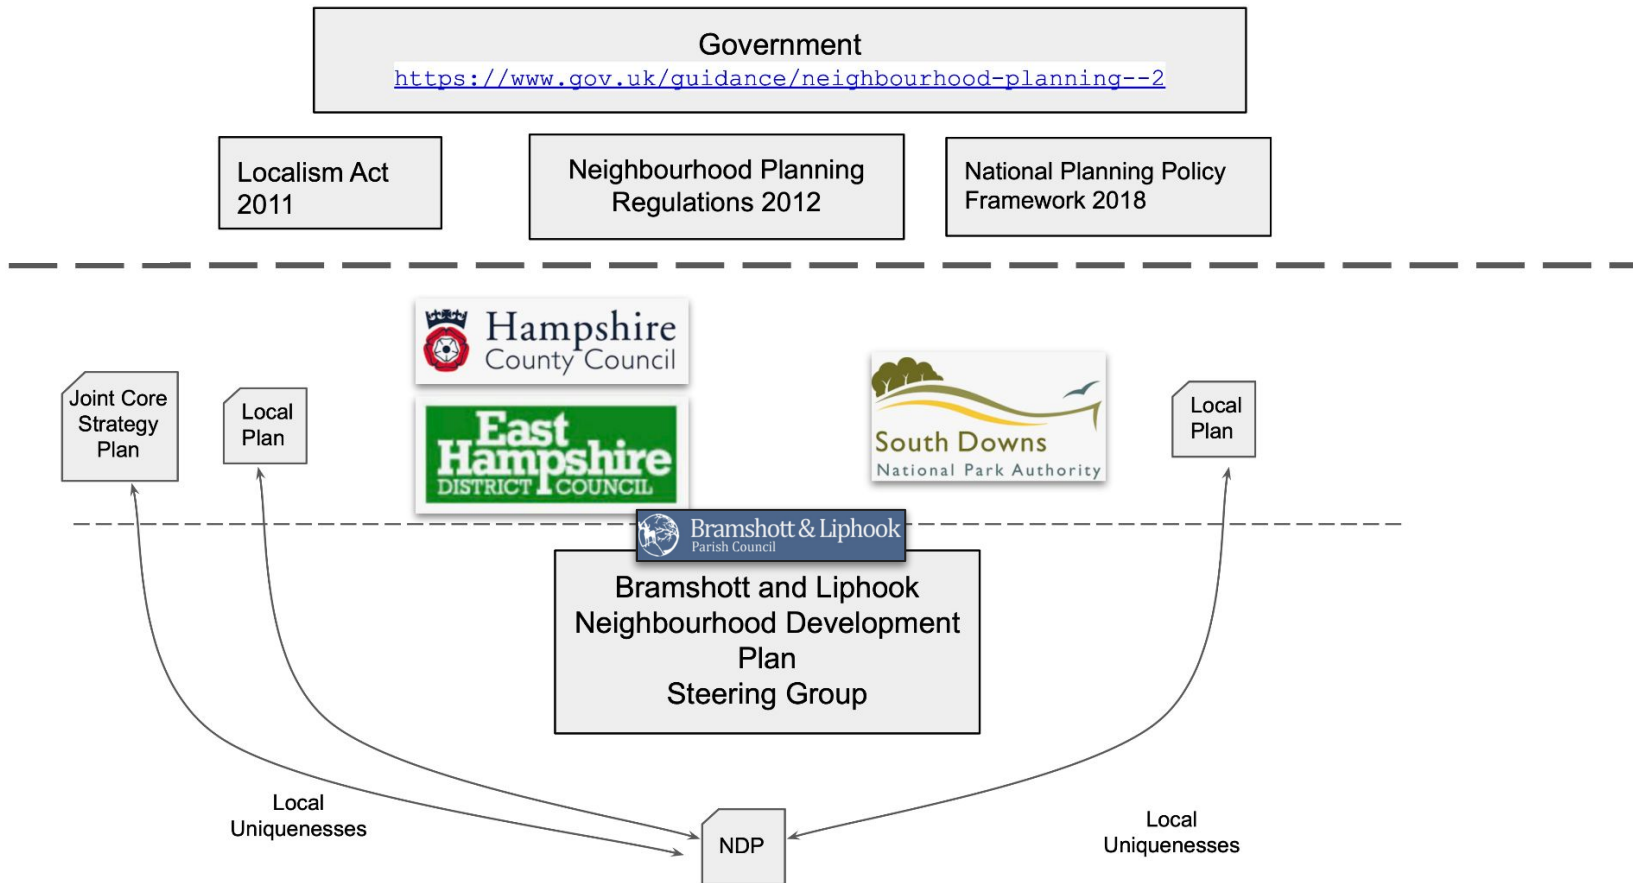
Government
https://www.gov.uk/guidance/neighbourhood-planning--2

Localism Act 2011

Neighbourhood Planning Regulations 2012

National Planning Policy Framework 2018

Hampshire County Council

East Hampshire DISTRICT COUNCIL

South Downs National Park Authority

Joint Core Strategy Plan

Local Plan

Local Plan

Bramshott & Liphook Parish Council

Bramshott and Liphook Neighbourhood Development Plan Steering Group

Local Uniquenesses

NDP

Local Uniquenesses